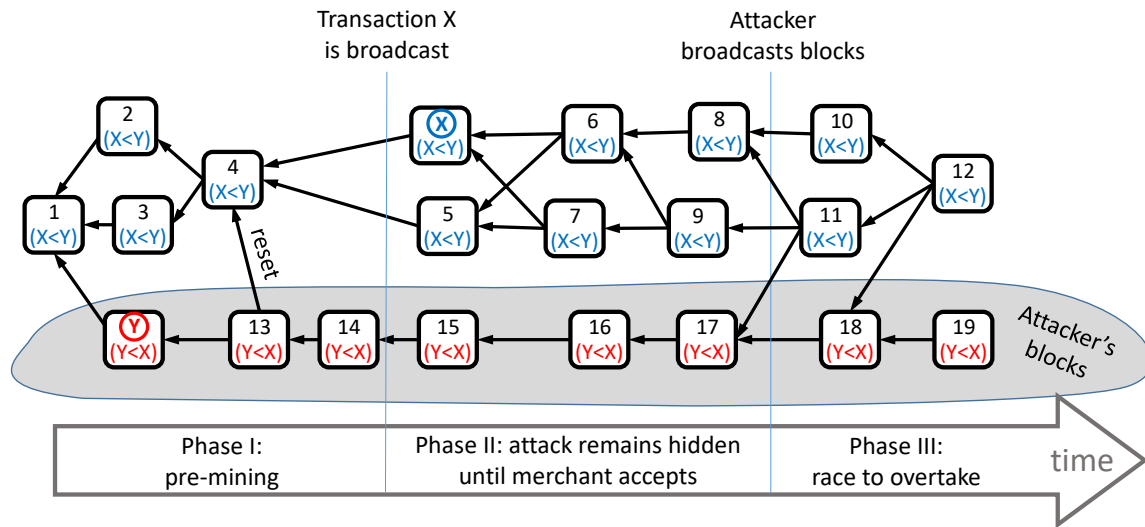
Transaction X is broadcast

Attacker broadcasts blocks

2 (X<Y)

1 (X<Y)

3 (X<Y)

4 (X<Y)

X (X<Y)

5 (X<Y)

6 (X<Y)

7 (X<Y)

8 (X<Y)

9 (X<Y)

10 (X<Y)

11 (X<Y)

12 (X<Y)

reset

Y (Y<X)

13 (Y<X)

14 (Y<X)

15 (Y<X)

16 (Y<X)

17 (Y<X)

18 (Y<X)

19 (Y<X)

Attacker's blocks

Phase I: pre-mining

Phase II: attack remains hidden until merchant accepts

Phase III: race to overtake

time